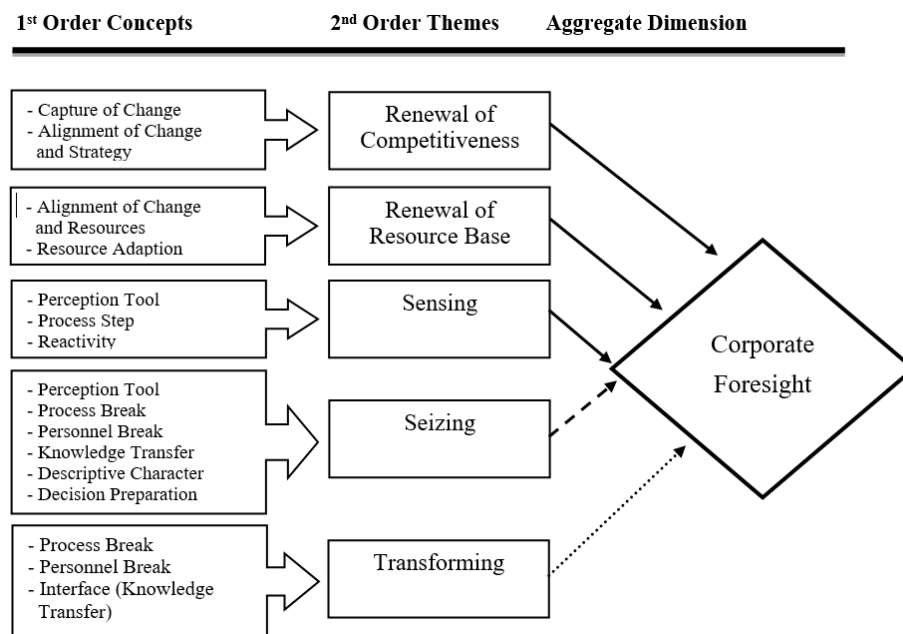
1$^{st}$ Order Concepts

2$^{nd}$ Order Themes

Aggregate Dimension

- Capture of Change
- Alignment of Change and Strategy

Renewal of Competitiveness

- Alignment of Change and Resources
- Resource Adaption

Renewal of Resource Base

- Perception Tool
- Process Step
- Reactivity

Sensing

- Perception Tool
- Process Break
- Personnel Break
- Knowledge Transfer
- Descriptive Character
- Decision Preparation

Seizing

- Process Break
- Personnel Break
- Interface (Knowledge Transfer)

Transforming

Corporate Foresight